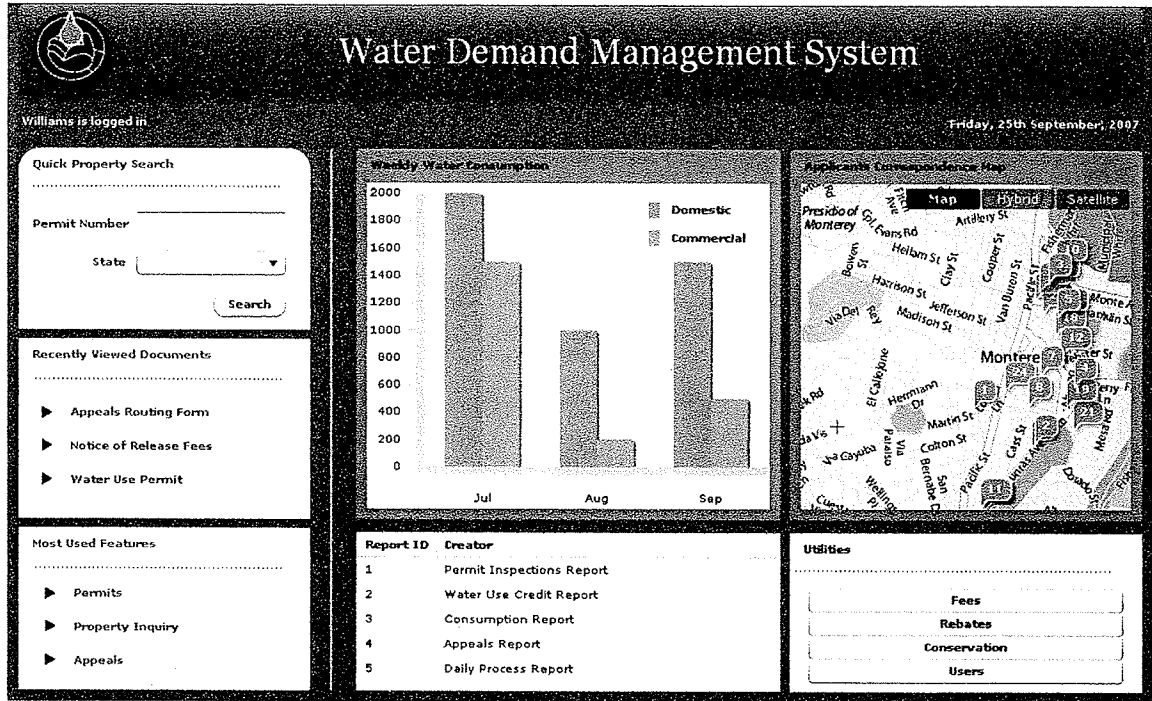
Water Demand Management System

Williams is logged in

Friday, 25th September, 2007

Quick Property Search

Permit Number

State

Search

Recently Viewed Documents

Appeals Routing Form

Notice of Release Fees

Water Use Permit

Most Used Features

Permits

Property Inquiry

Appeals

Weekly Water Consumption

2000
1800
1600
1400
1200
1000
800
600
400
200
0

Domestic
Commercial

Jul
Aug
Sep

Applicants Correspondence Map

Map
Hybrid
Satellite

Presidio of Monterey
Fitch Ave
Artillery St
Gpl Evans Rd
Hellam St
Clay St
Cooper St
Bowen St
Harrison St
Van Buren St
Jefferson St
Madison St
Via Del Rey
Monterey
Monte
El Callejone
Hermann Dr
Martin St
Via Paraiso
Via Gayuba
Colton St
Cass St
San Bernabe Dr
Pacific St
Wellings Pl
Mesa Rd

Report ID | Creator
1 | Permit Inspections Report
2 | Water Use Credit Report
3 | Consumption Report
4 | Appeals Report
5 | Daily Process Report

Utilities

Fees
Rebates
Conservation
Users